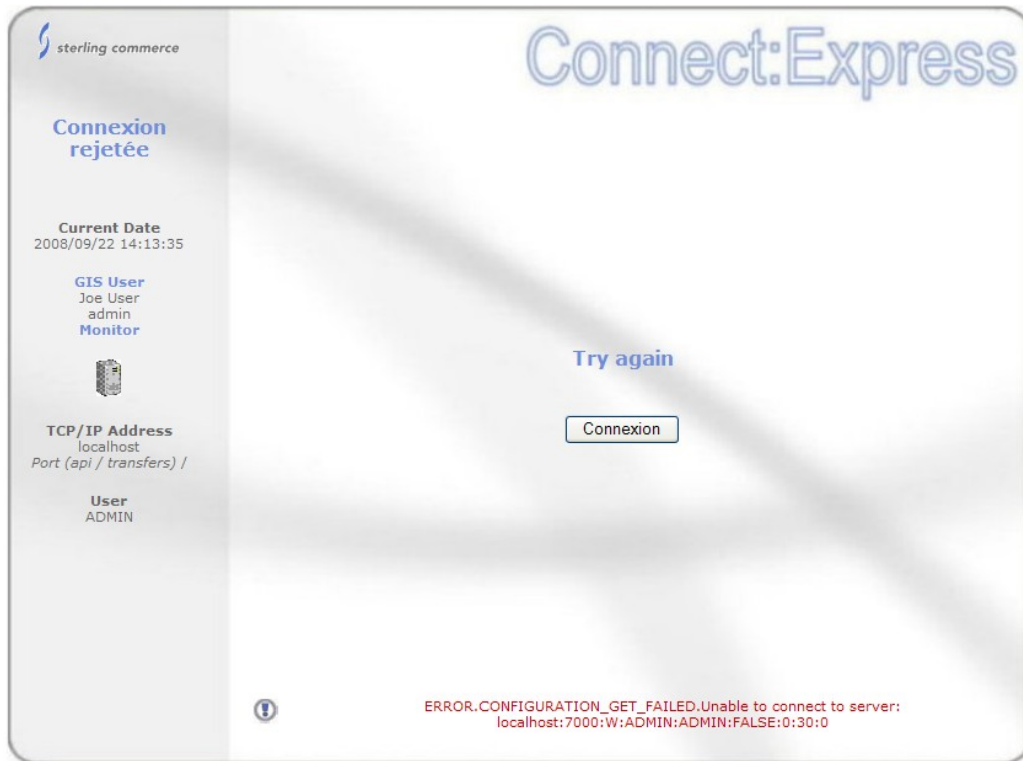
sterling commerce

Connexion rejetée

Current Date
2008/09/22 14:13:35

GIS User
Joe User
admin
Monitor

TCP/IP Address
localhost
Port (api / transfers) /

User
ADMIN

Connect:Express

Try again

Connexion

ERROR.CONFIGURATION_GET_FAILED.Unable to connect to server: localhost:7000:W:ADMIN:ADMIN:FALSE:0:30:0